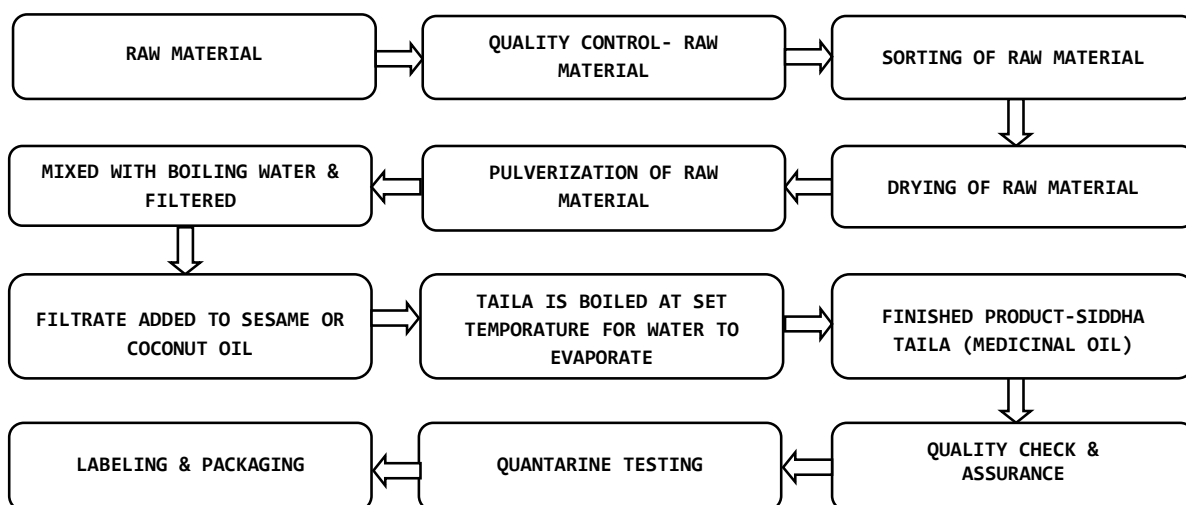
RAW MATERIAL

QUALITY CONTROL- RAW MATERIAL

SORTING OF RAW MATERIAL

DRYING OF RAW MATERIAL

PULVERIZATION OF RAW MATERIAL

MIXED WITH BOILING WATER & FILTERED

FILTRATE ADDED TO SESAME OR COCONUT OIL

TAILA IS BOILED AT SET TEMPORATURE FOR WATER TO EVAPORATE

FINISHED PRODUCT-SIDDHA TAILA (MEDICINAL OIL)

QUALITY CHECK & ASSURANCE

QUANTARINE TESTING

LABELING & PACKAGING